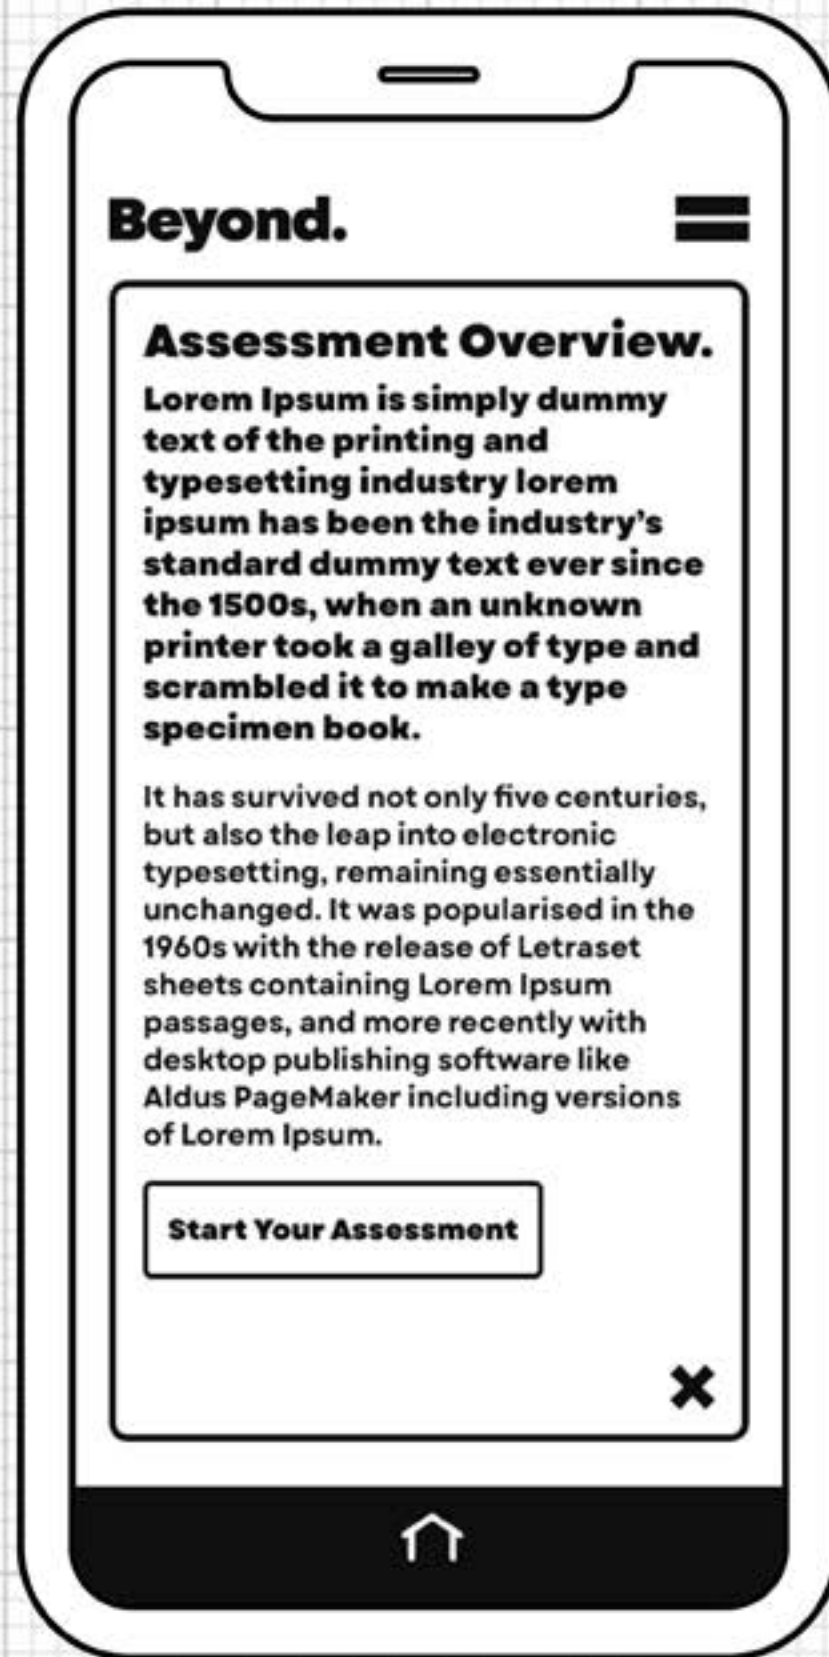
Beyond.

Assessment Overview.

Lorem Ipsum is simply dummy text of the printing and typesetting industry lorem ipsum has been the industry's standard dummy text ever since the 1500s, when an unknown printer took a galley of type and scrambled it to make a type specimen book.

It has survived not only five centuries, but also the leap into electronic typesetting, remaining essentially unchanged. It was popularised in the 1960s with the release of Letraset sheets containing Lorem Ipsum passages, and more recently with desktop publishing software like Aldus PageMaker including versions of Lorem Ipsum.

Start Your Assessment

✖